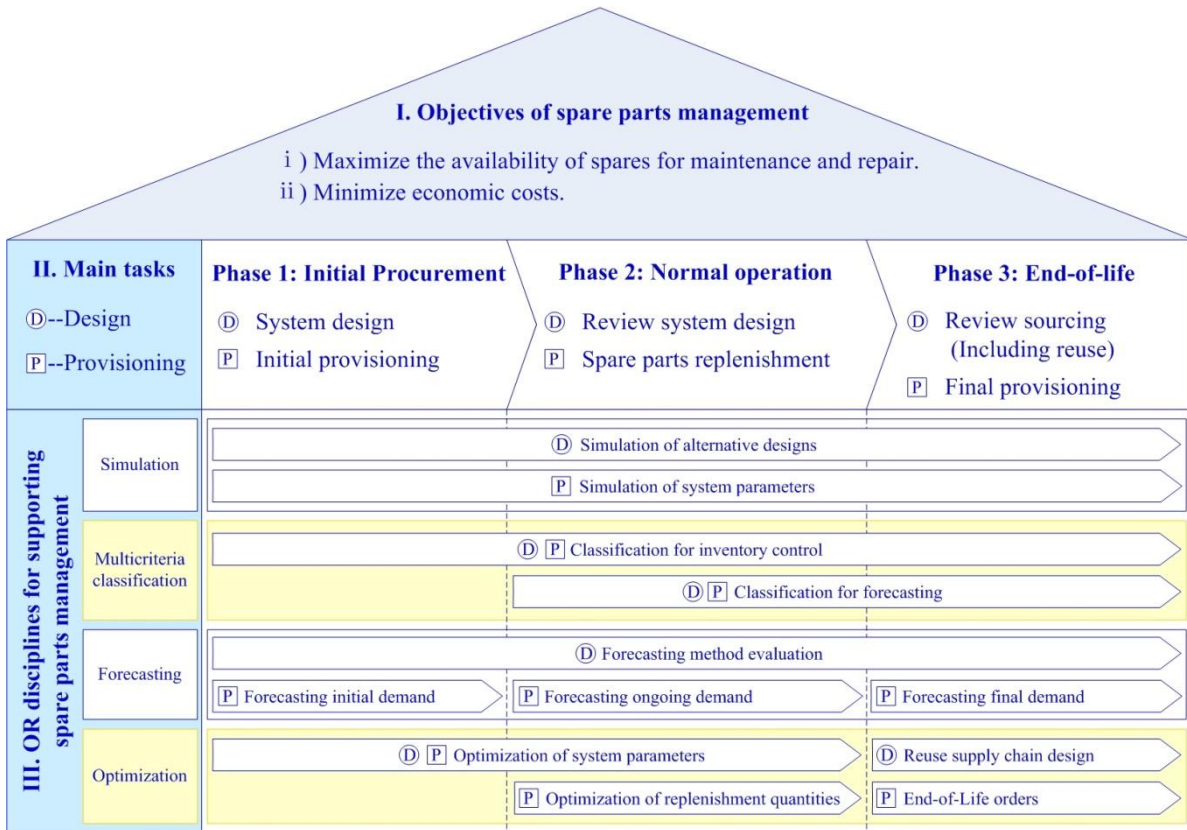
I. Objectives of spare parts management

i ) Maximize the availability of spares for maintenance and repair.
ii ) Minimize economic costs.

II. Main tasks
Ⓓ--Design
P--Provisioning

Phase 1: Initial Procurement
Ⓓ System design
P Initial provisioning

Phase 2: Normal operation
Ⓓ Review system design
P Spare parts replenishment

Phase 3: End-of-life
Ⓓ Review sourcing (Including reuse)
P Final provisioning

III. OR disciplines for supporting spare parts management

Simulation
Ⓓ Simulation of alternative designs
P Simulation of system parameters

Multicriteria classification
Ⓓ P Classification for inventory control
Ⓓ P Classification for forecasting

Forecasting
Ⓓ Forecasting method evaluation
P Forecasting initial demand
P Forecasting ongoing demand
P Forecasting final demand

Optimization
Ⓓ P Optimization of system parameters
Ⓓ Reuse supply chain design
P Optimization of replenishment quantities
P End-of-Life orders